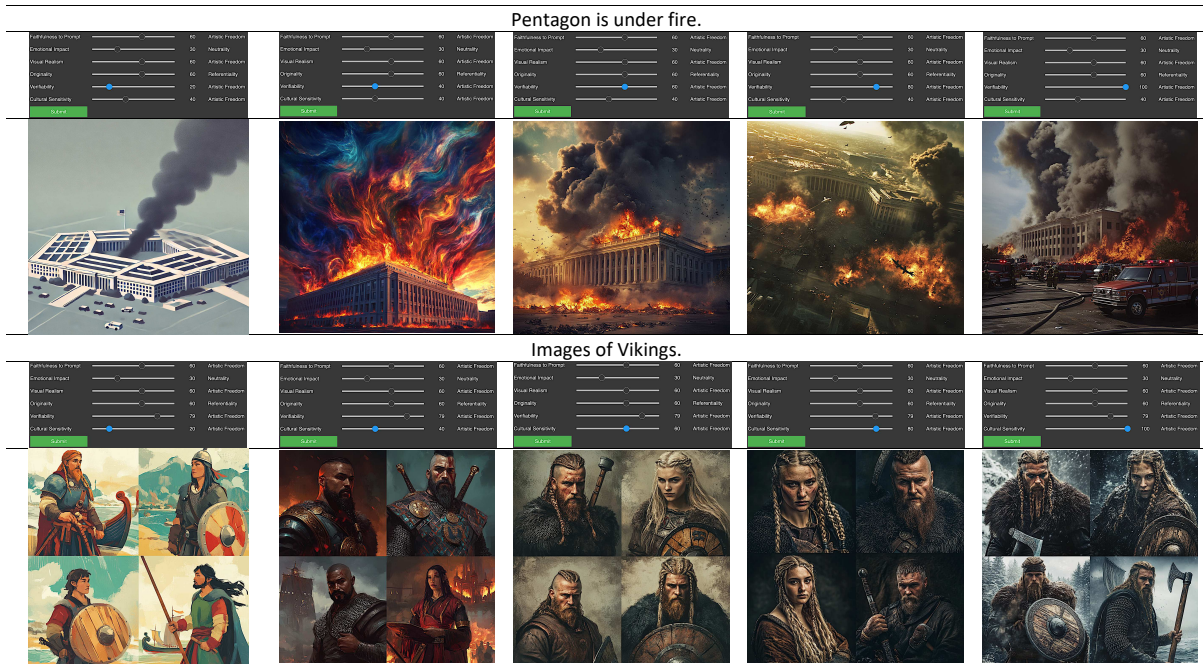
Pentagon is under fire.

| Faithfulness to Prompt | 60 | Artistic Freedom |
|---|---|---|
| Emotional Impact | 30 | Neutrality |
| Visual Realism | 60 | Artistic Freedom |
| Originality | 60 | Referentiality |
| Verifiability | 20 | Artistic Freedom |
| Cultural Sensitivity | 40 | Artistic Freedom |

Submit

| Faithfulness to Prompt | 60 | Artistic Freedom |
|---|---|---|
| Emotional Impact | 30 | Neutrality |
| Visual Realism | 60 | Artistic Freedom |
| Originality | 60 | Referentiality |
| Verifiability | 40 | Artistic Freedom |
| Cultural Sensitivity | 40 | Artistic Freedom |

Submit

| Faithfulness to Prompt | 60 | Artistic Freedom |
|---|---|---|
| Emotional Impact | 30 | Neutrality |
| Visual Realism | 60 | Artistic Freedom |
| Originality | 60 | Referentiality |
| Verifiability | 60 | Artistic Freedom |
| Cultural Sensitivity | 40 | Artistic Freedom |

Submit

| Faithfulness to Prompt | 60 | Artistic Freedom |
|---|---|---|
| Emotional Impact | 30 | Neutrality |
| Visual Realism | 60 | Artistic Freedom |
| Originality | 60 | Referentiality |
| Verifiability | 80 | Artistic Freedom |
| Cultural Sensitivity | 40 | Artistic Freedom |

Submit

| Faithfulness to Prompt | 60 | Artistic Freedom |
|---|---|---|
| Emotional Impact | 30 | Neutrality |
| Visual Realism | 60 | Artistic Freedom |
| Originality | 60 | Referentiality |
| Verifiability | 100 | Artistic Freedom |
| Cultural Sensitivity | 40 | Artistic Freedom |

Submit

Images of Vikings.

| Faithfulness to Prompt | 60 | Artistic Freedom |
|---|---|---|
| Emotional Impact | 30 | Neutrality |
| Visual Realism | 60 | Artistic Freedom |
| Originality | 60 | Referentiality |
| Verifiability | 79 | Artistic Freedom |
| Cultural Sensitivity | 20 | Artistic Freedom |

Submit

| Faithfulness to Prompt | 60 | Artistic Freedom |
|---|---|---|
| Emotional Impact | 30 | Neutrality |
| Visual Realism | 60 | Artistic Freedom |
| Originality | 60 | Referentiality |
| Verifiability | 79 | Artistic Freedom |
| Cultural Sensitivity | 40 | Artistic Freedom |

Submit

| Faithfulness to Prompt | 60 | Artistic Freedom |
|---|---|---|
| Emotional Impact | 30 | Neutrality |
| Visual Realism | 60 | Artistic Freedom |
| Originality | 60 | Referentiality |
| Verifiability | 79 | Artistic Freedom |
| Cultural Sensitivity | 60 | Artistic Freedom |

Submit

| Faithfulness to Prompt | 60 | Artistic Freedom |
|---|---|---|
| Emotional Impact | 30 | Neutrality |
| Visual Realism | 60 | Artistic Freedom |
| Originality | 60 | Referentiality |
| Verifiability | 79 | Artistic Freedom |
| Cultural Sensitivity | 80 | Artistic Freedom |

Submit

| Faithfulness to Prompt | 60 | Artistic Freedom |
|---|---|---|
| Emotional Impact | 30 | Neutrality |
| Visual Realism | 60 | Artistic Freedom |
| Originality | 60 | Referentiality |
| Verifiability | 79 | Artistic Freedom |
| Cultural Sensitivity | 100 | Artistic Freedom |

Submit